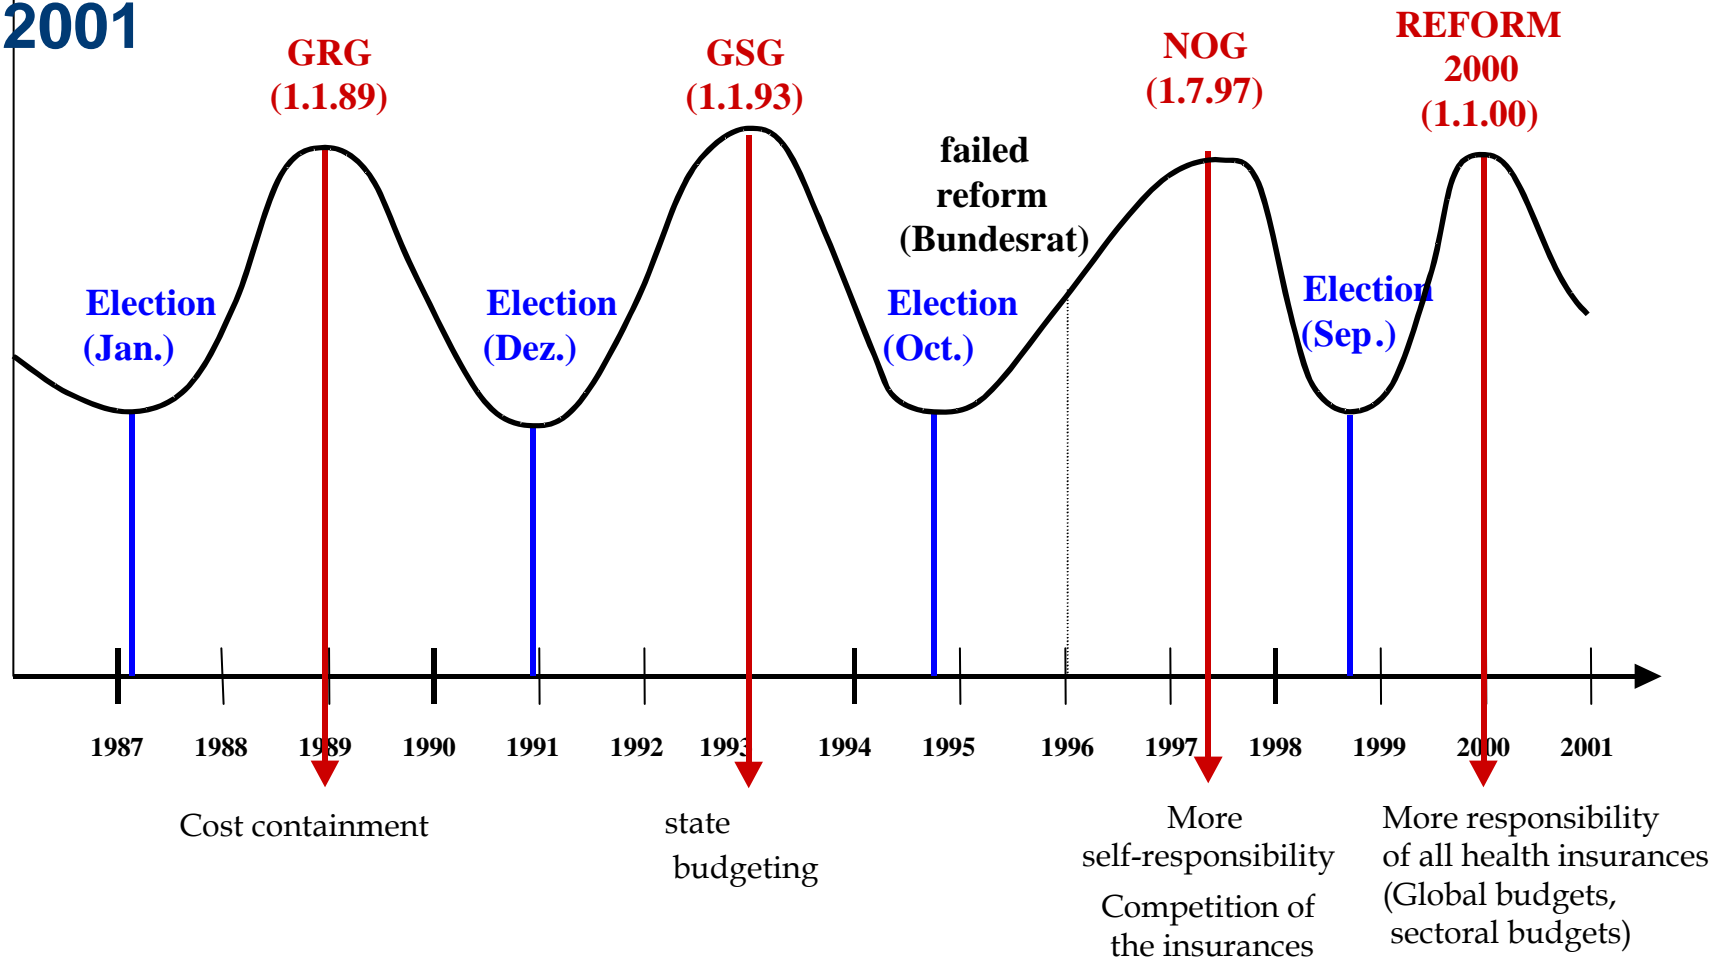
2001

GRG (1.1.89)

GSG (1.1.93)

failed reform (Bundesrat)

NOG (1.7.97)

REFORM 2000 (1.1.00)

Election (Jan.)

Election (Dez.)

Election (Oct.)

Election (Sep.)

1987 1988 1989 1990 1991 1992 1993 1994 1995 1996 1997 1998 1999 2000 2001

Cost containment

state budgeting

More self-responsibility

Competition of the insurances

More responsibility of all health insurances (Global budgets, sectoral budgets)